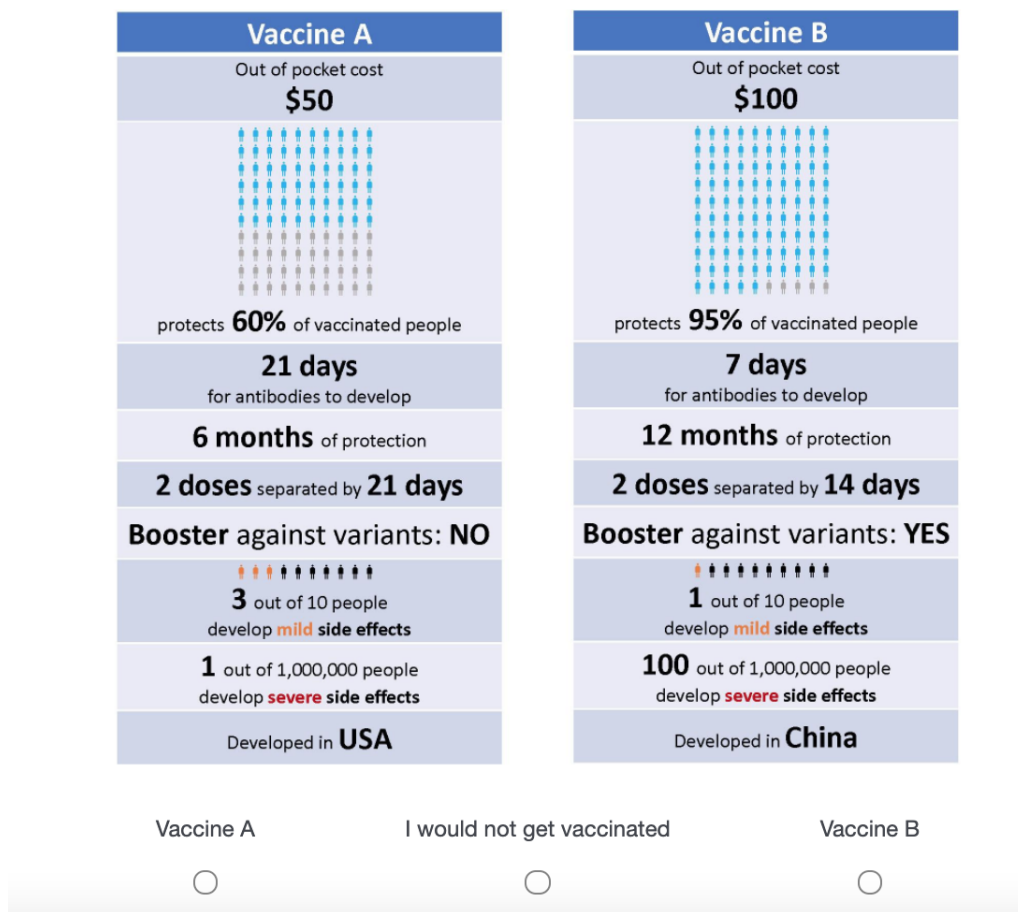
Vaccine A

Out of pocket cost
$50

protects 60% of vaccinated people

21 days
for antibodies to develop

6 months of protection

2 doses separated by 21 days

Booster against variants: NO

3 out of 10 people
develop mild side effects

1 out of 1,000,000 people
develop severe side effects

Developed in USA

Vaccine B

Out of pocket cost
$100

protects 95% of vaccinated people

7 days
for antibodies to develop

12 months of protection

2 doses separated by 14 days

Booster against variants: YES

1 out of 10 people
develop mild side effects

100 out of 1,000,000 people
develop severe side effects

Developed in China

Vaccine A

I would not get vaccinated

Vaccine B